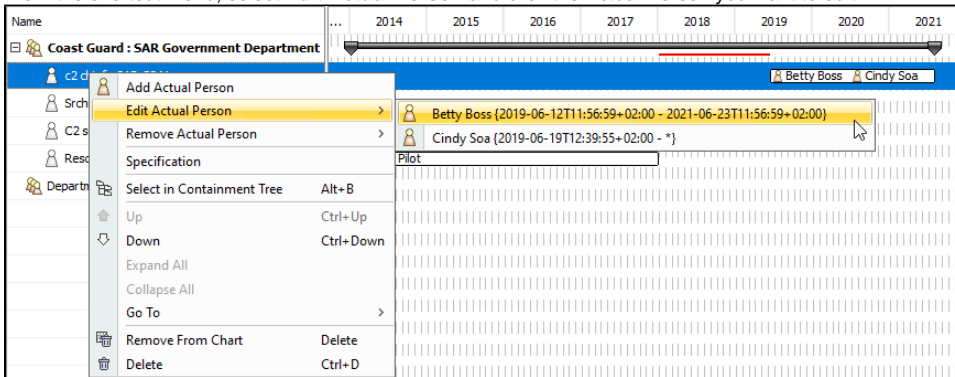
Name

... 2014 2015 2016 2017 2018 2019 2020 2021

Coast Guard : SAR Government Department

c2 d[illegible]

Srch

C2 s

Resc

Departm

Betty Boss Cindy Soa

Add Actual Person
Edit Actual Person >
Remove Actual Person >
Specification
Select in Containment Tree Alt+B
Up Ctrl+Up
Down Ctrl+Down
Expand All
Collapse All
Go To >
Remove From Chart Delete
Delete Ctrl+D

Betty Boss {2019-06-12T11:56:59+02:00 - 2021-06-23T11:56:59+02:00}
Cindy Soa {2019-06-19T12:39:55+02:00 - *}

Pilot